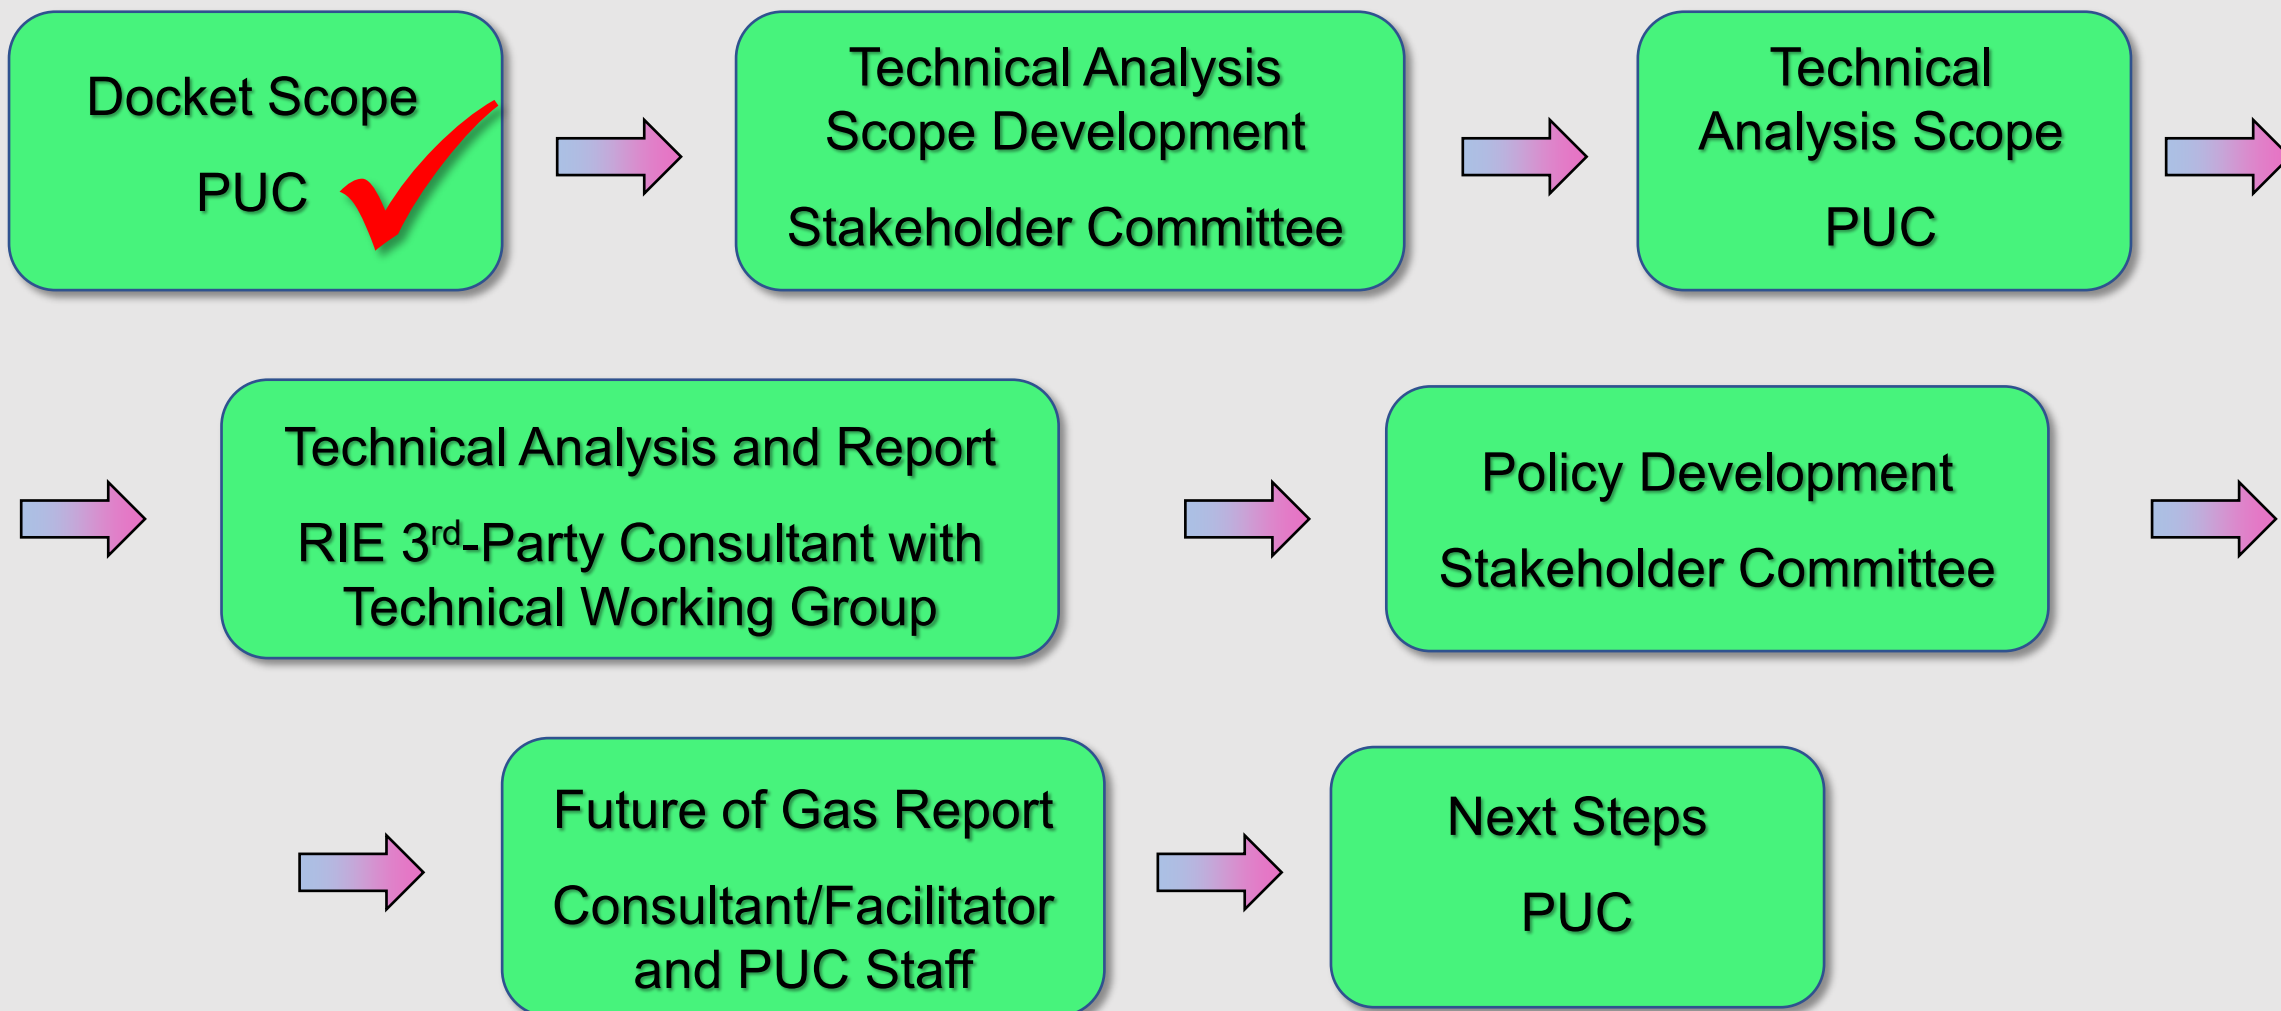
Docket Scope

PUC

Technical Analysis Scope Development

Stakeholder Committee

Technical Analysis Scope

PUC

Technical Analysis and Report

RIE 3$^{rd}$-Party Consultant with Technical Working Group

Policy Development

Stakeholder Committee

Future of Gas Report

Consultant/Facilitator and PUC Staff

Next Steps

PUC